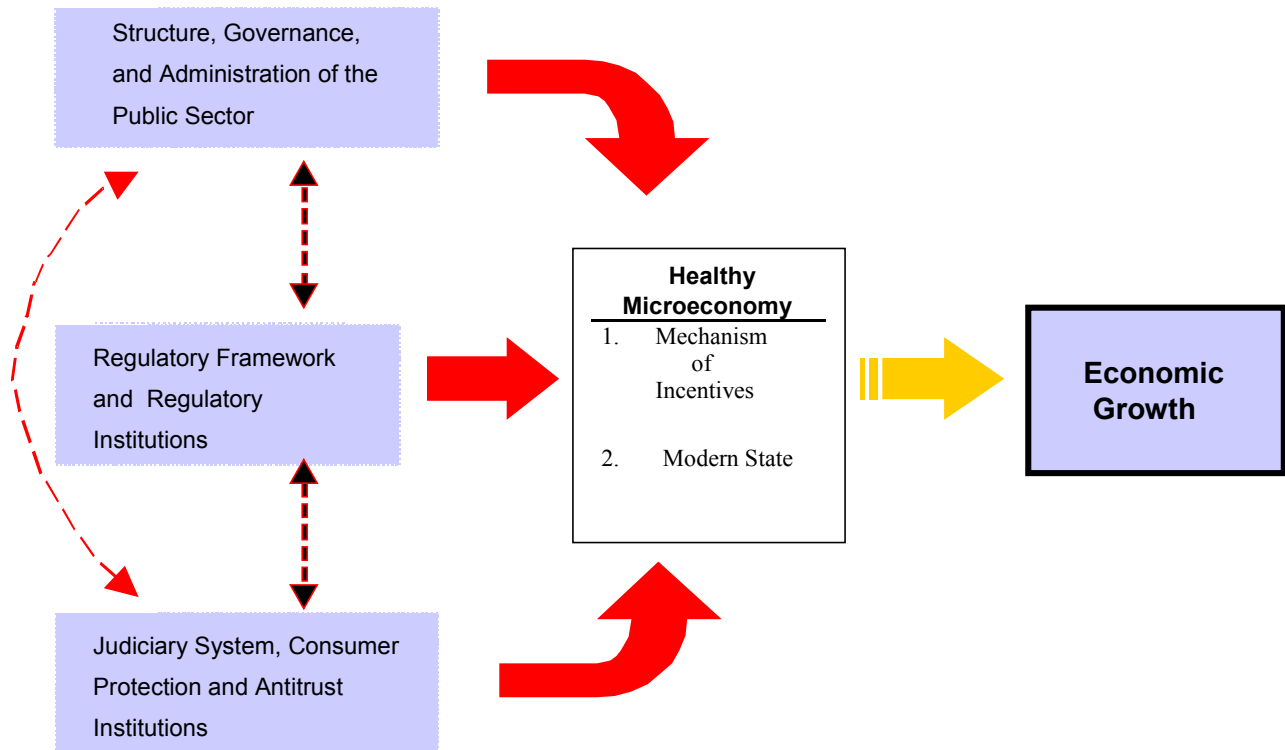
Structure, Governance, and Administration of the Public Sector

Regulatory Framework and Regulatory Institutions

Judiciary System, Consumer Protection and Antitrust Institutions

Healthy Microeconomy

1. Mechanism of Incentives

2. Modern State

Economic Growth